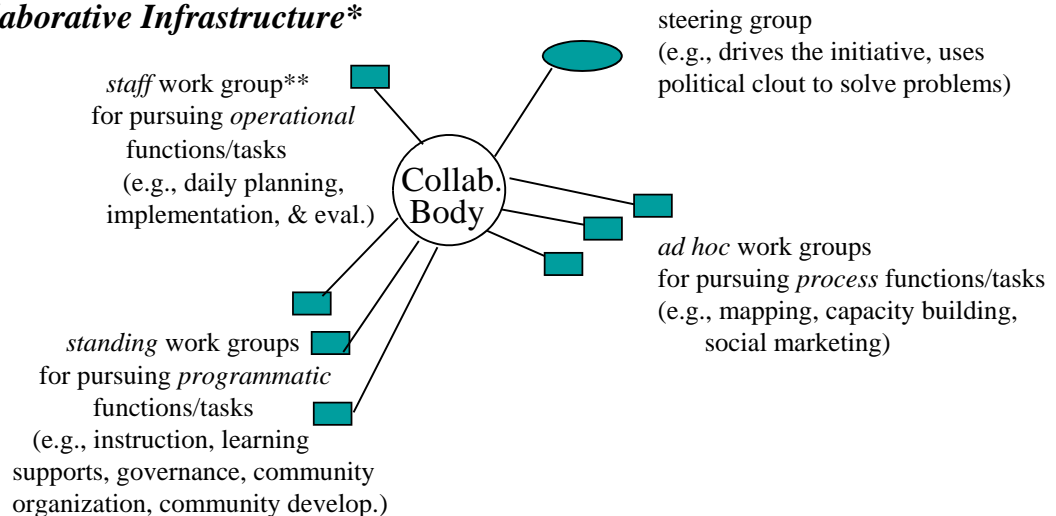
aborative Infrastructure*

staff work group** for pursuing operational functions/tasks (e.g., daily planning, implementation, & eval.)

steering group (e.g., drives the initiative, uses political clout to solve problems)

Collab. Body

ad hoc work groups for pursuing process functions/tasks (e.g., mapping, capacity building, social marketing)

standing work groups for pursuing programmatic functions/tasks (e.g., instruction, learning supports, governance, community organization, community develop.)